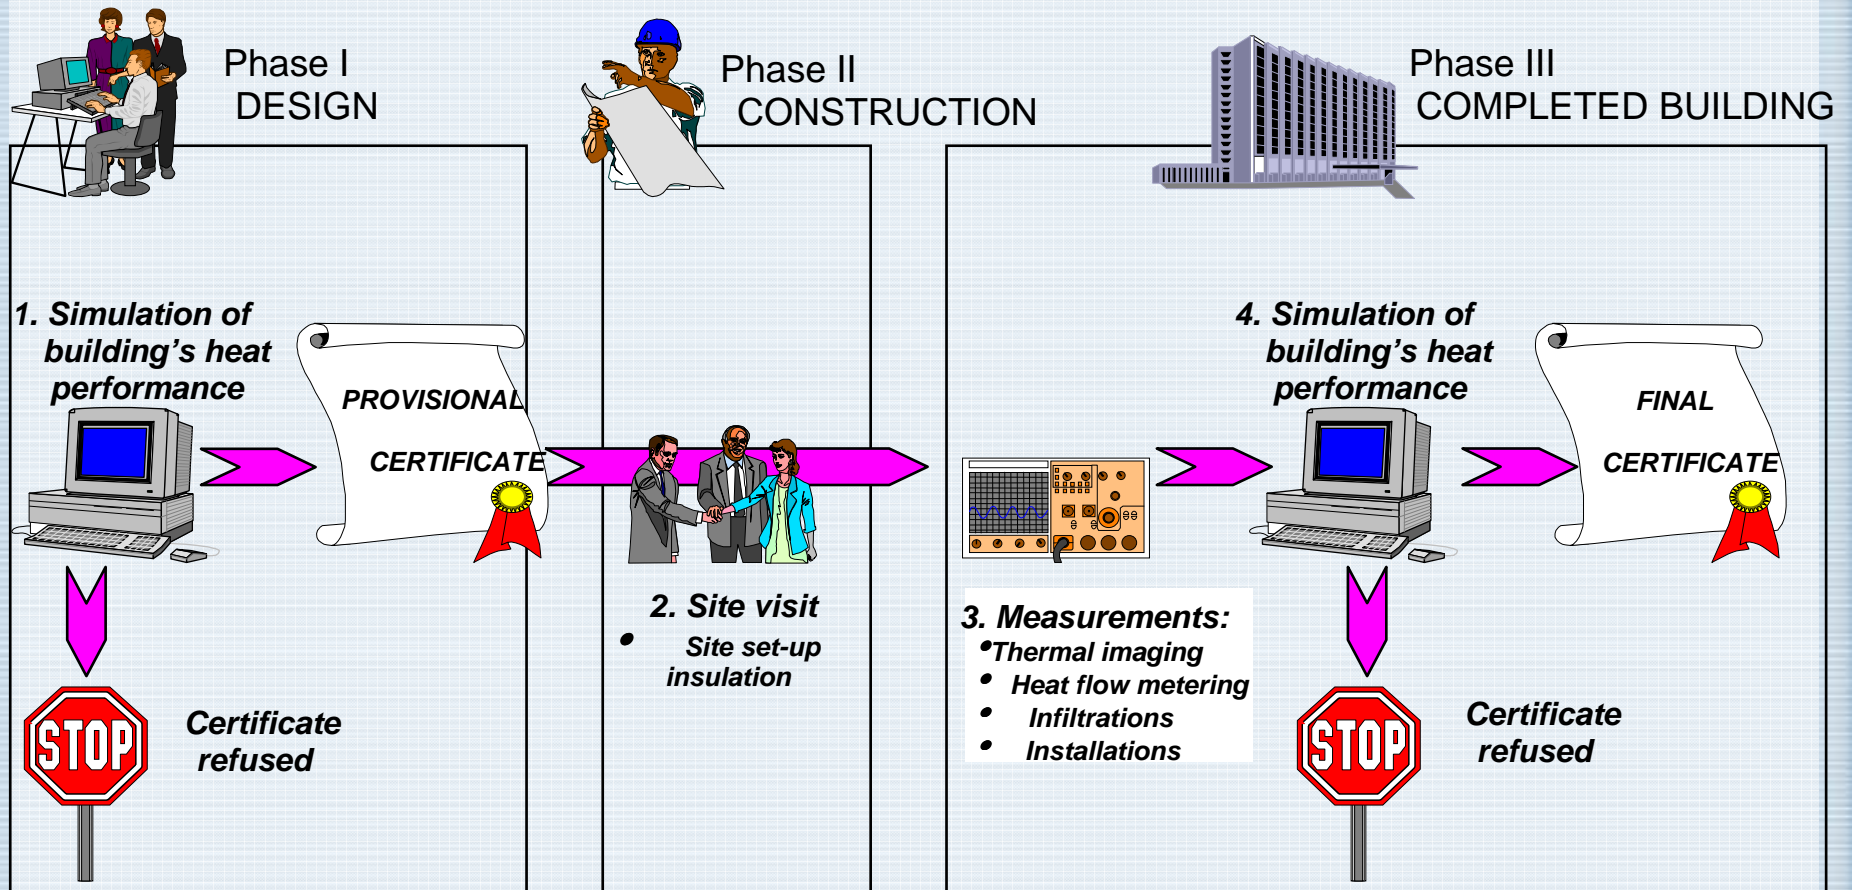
Phase I
DESIGN

Phase II
CONSTRUCTION

Phase III
COMPLETED BUILDING

1. Simulation of building's heat performance

PROVISIONAL
CERTIFICATE

STOP

Certificate refused

2. Site visit
• Site set-up insulation

3. Measurements:
•Thermal imaging
• Heat flow metering
• Infiltrations
• Installations

4. Simulation of building's heat performance

FINAL
CERTIFICATE

STOP

Certificate refused